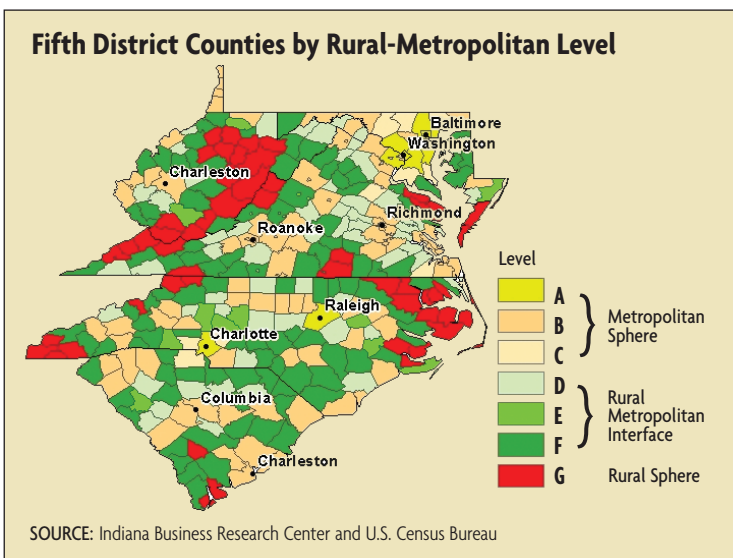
Fifth District Counties by Rural-Metropolitan Level

Baltimore
Washington
Charleston
Richmond
Roanoke
Raleigh
Charlotte
Columbia
Charleston

Level
A
B
C
Metropolitan Sphere
D
E
F
Rural Metropolitan Interface
G
Rural Sphere

SOURCE: Indiana Business Research Center and U.S. Census Bureau